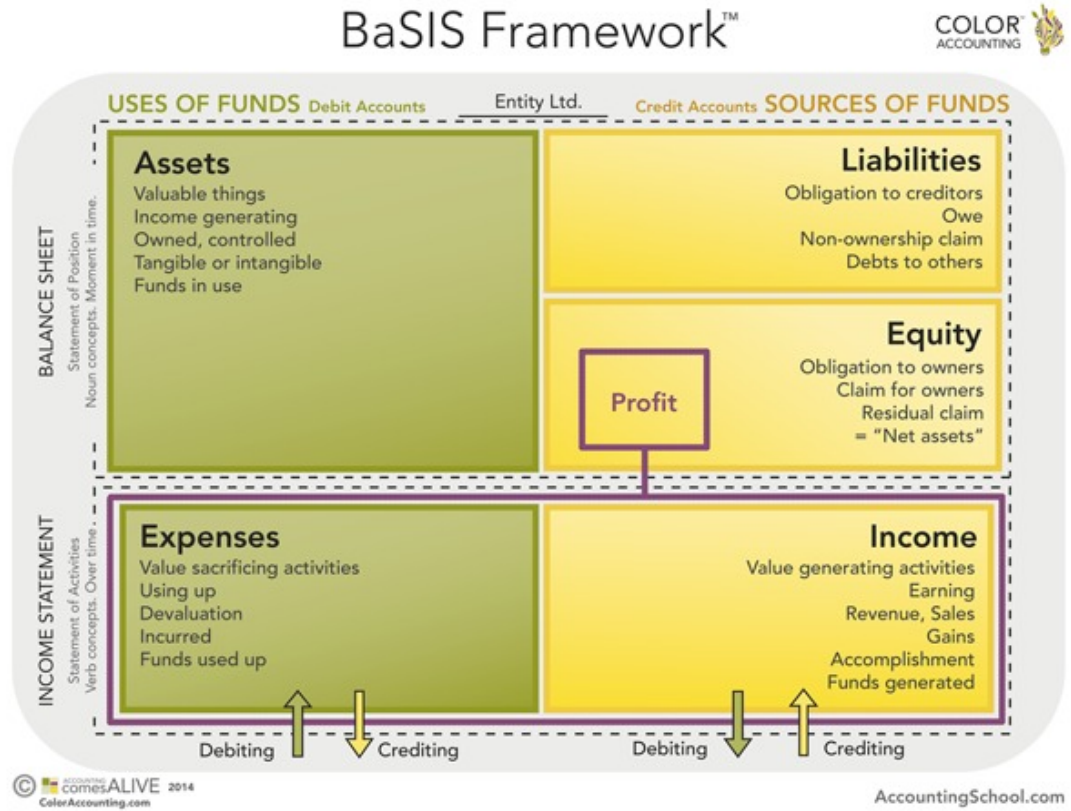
BaSIS Framework™

COLOR ACCOUNTING

USES OF FUNDS Debit Accounts

Entity Ltd.

Credit Accounts SOURCES OF FUNDS

BALANCE SHEET
Statement of Position
Noun concepts. Moment in time.

Assets
Valuable things
Income generating
Owned, controlled
Tangible or intangible
Funds in use

Liabilities
Obligation to creditors
Owe
Non-ownership claim
Debts to others

Equity
Obligation to owners
Claim for owners
Residual claim
= "Net assets"

Profit

INCOME STATEMENT
Statement of Activities
Verb concepts. Over time.

Expenses
Value sacrificing activities
Using up
Devaluation
Incurred
Funds used up

Income
Value generating activities
Earning
Revenue, Sales
Gains
Accomplishment
Funds generated

Debiting
Crediting
Debiting
Crediting

© ACCOUNTING comes ALIVE 2014
ColorAccounting.com

AccountingSchool.com